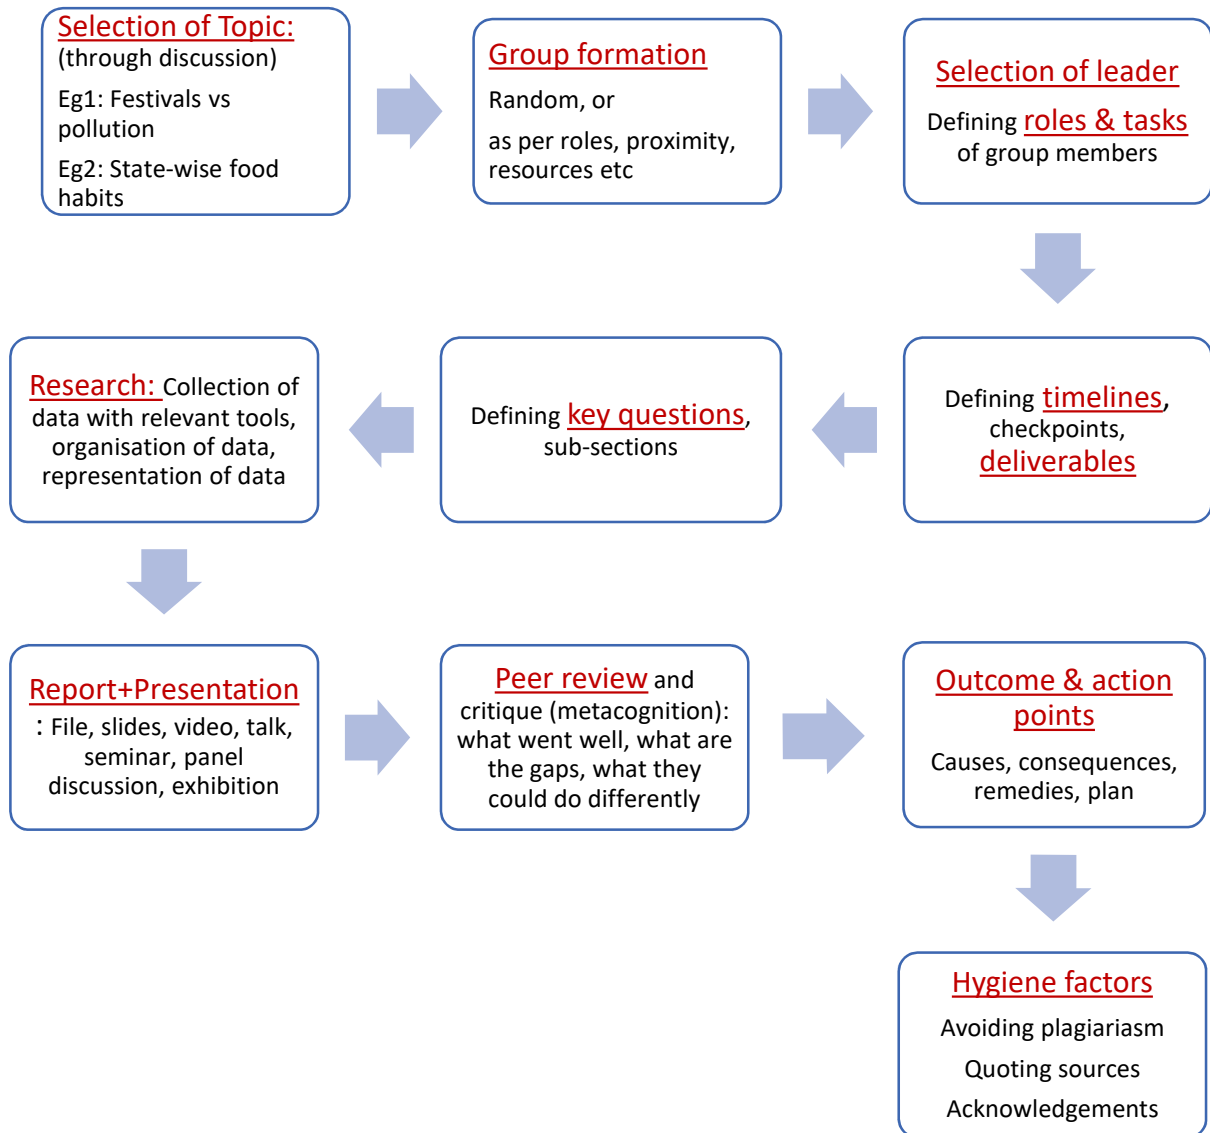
Selection of Topic:
(through discussion)

Eg1: Festivals vs pollution

Eg2: State-wise food habits

Group formation

Random, or

as per roles, proximity, resources etc

Selection of leader

Defining roles & tasks of group members

Defining timelines, checkpoints, deliverables

Defining key questions, sub-sections

Research: Collection of data with relevant tools, organisation of data, representation of data

Report+Presentation
: File, slides, video, talk, seminar, panel discussion, exhibition

Peer review and critique (metacognition): what went well, what are the gaps, what they could do differently

Outcome & action points

Causes, consequences, remedies, plan

Hygiene factors

Avoiding plagiariasm

Quoting sources

Acknowledgements